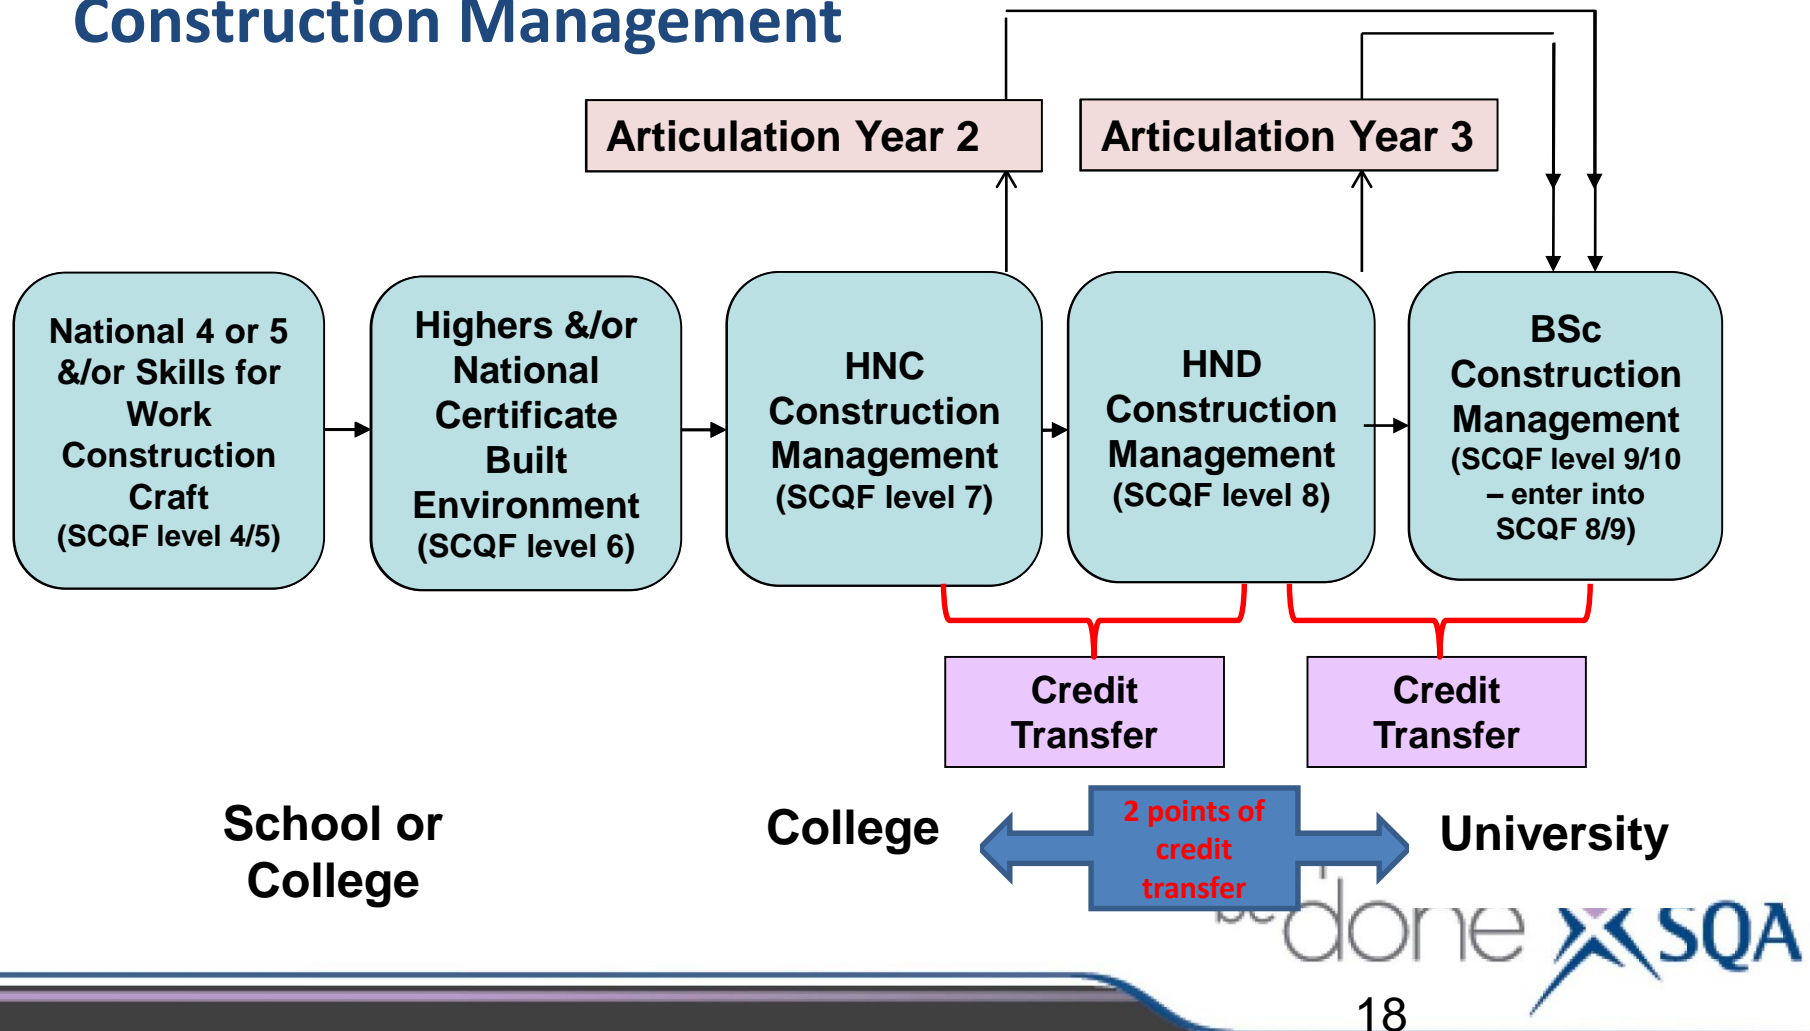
Construction Management

Articulation Year 2

Articulation Year 3

National 4 or 5 &/or Skills for Work Construction Craft (SCQF level 4/5)

Highers &/or National Certificate Built Environment (SCQF level 6)

HNC Construction Management (SCQF level 7)

HND Construction Management (SCQF level 8)

BSc Construction Management (SCQF level 9/10 – enter into SCQF 8/9)

Credit Transfer

Credit Transfer

School or College

College

2 points of credit transfer

University

be done SQA

18